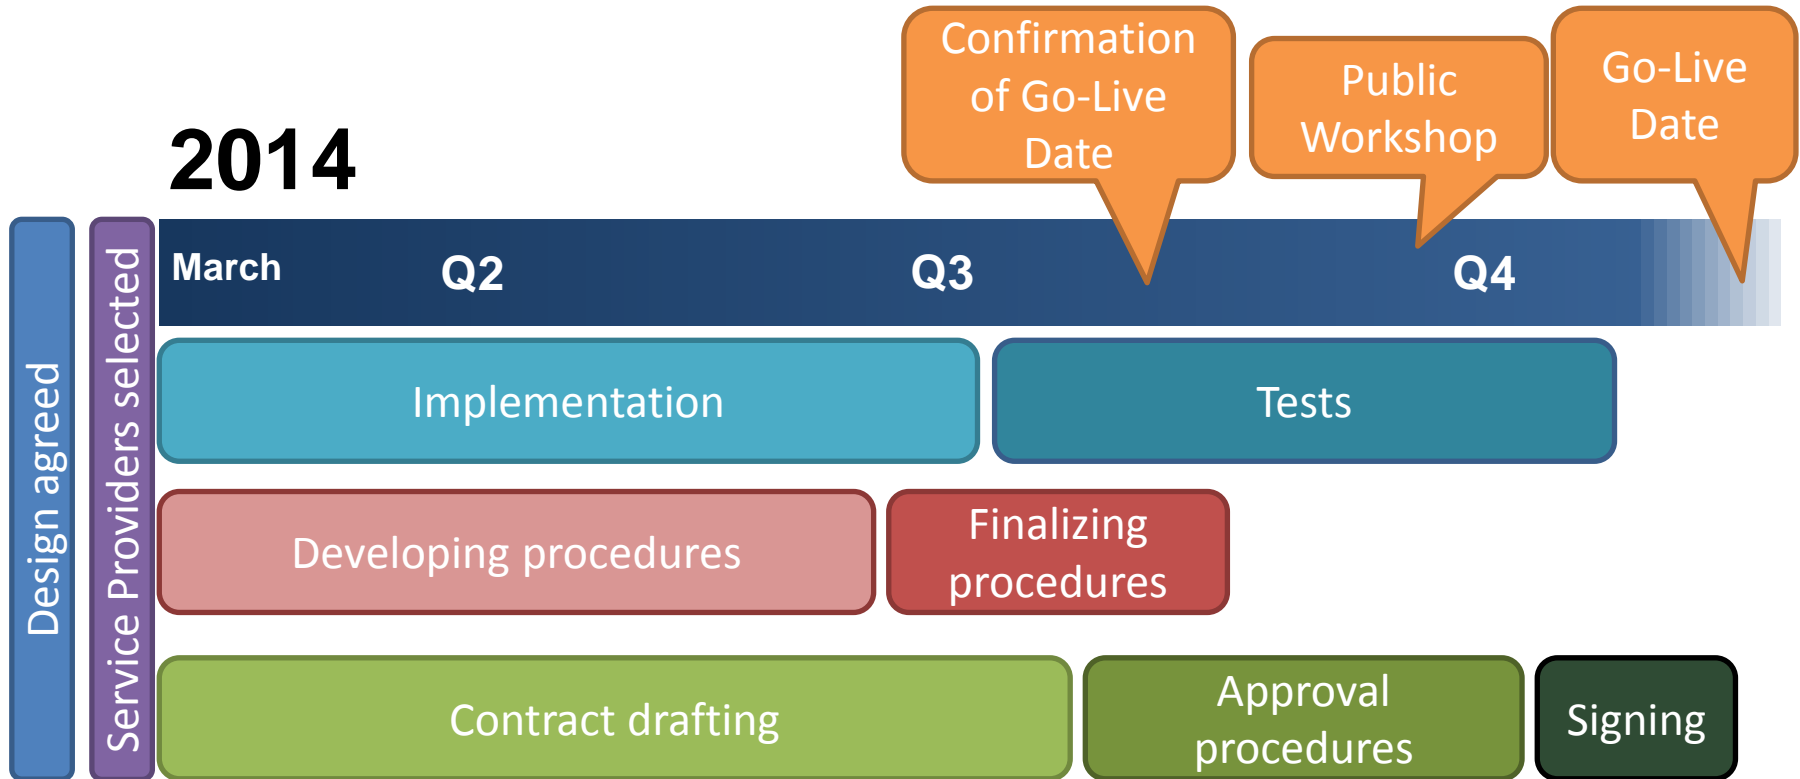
2014

Confirmation of Go-Live Date

Public Workshop

Go-Live Date

Design agreed

Service Providers selected

March

Q2

Q3

Q4

Implementation

Tests

Developing procedures

Finalizing procedures

Contract drafting

Approval procedures

Signing